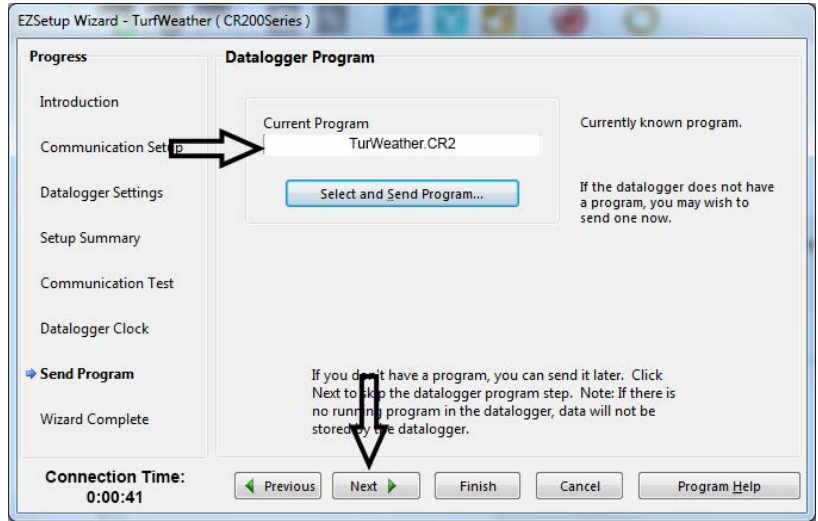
EZSetup Wizard - TurfWeather ( CR200Series )

Progress

Introduction

Communication Set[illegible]

Datalogger Settings

Setup Summary

Communication Test

Datalogger Clock

Send Program

Wizard Complete

Connection Time:
0:00:41

Datalogger Program

Current Program
TurWeather.CR2

Currently known program.

Select and Send Program...

If the datalogger does not have a program, you may wish to send one now.

If you d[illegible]t have a program, you can send it later. Click Next to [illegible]p the datalogger program step. Note: If there is no running program in the datalogger, data will not be stored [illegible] the datalogger.

Previous Next Finish Cancel Program Help